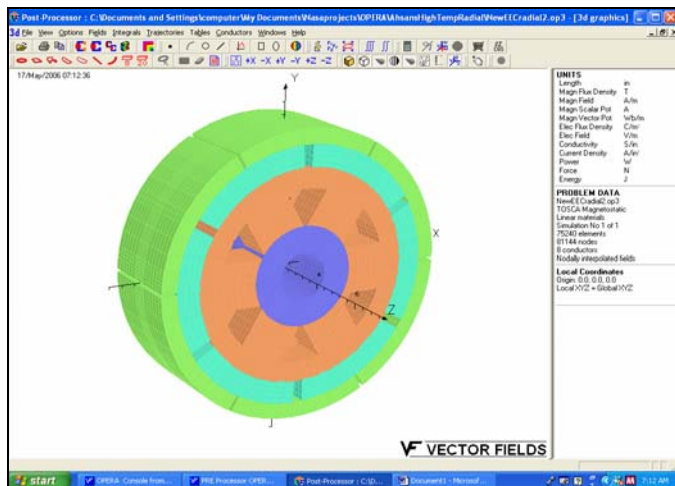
Post-Processor : C:\Documents and Settings\computer\My Documents\Nasaprojects\OPERA\AhsansHighTempRadial\NewECradial2.op3 - [3d graphics]

3d File View Options Fields Integrals Trajectories Tables Conductors Windows Help

+X -X +Y -Y +Z -Z

17/May/2006 07:12:36

Y

X

Z

VECTOR FIELDS

UNITS

| | |
|---|---|
| Length | in |
| Magn Flux Density | T |
| Magn Field | A/m |
| Magn Scalar Pot | A |
| Magn Vector Pot | Wb/m |
| Elec Flux Density | C/m² |
| Elec Field | V/m |
| Conductivity | S/m |
| Current Density | A/m² |
| Power | W |
| Force | N |
| Energy | J |

PROBLEM DATA
NewECradial2.op3
TOSCA Magnetostatic
Linear materials
Simulation No 1 of 1
75240 elements
81144 nodes
8 conductors
Nodally interpolated fields

Local Coordinates
Origin: 0.0, 0.0, 0.0
Local XYZ = Global XYZ

start | OPERA: Console from... | PRE Processor OPER... | Post-Processor : C:\D... | Document1 - Microsof... | 7:12 AM